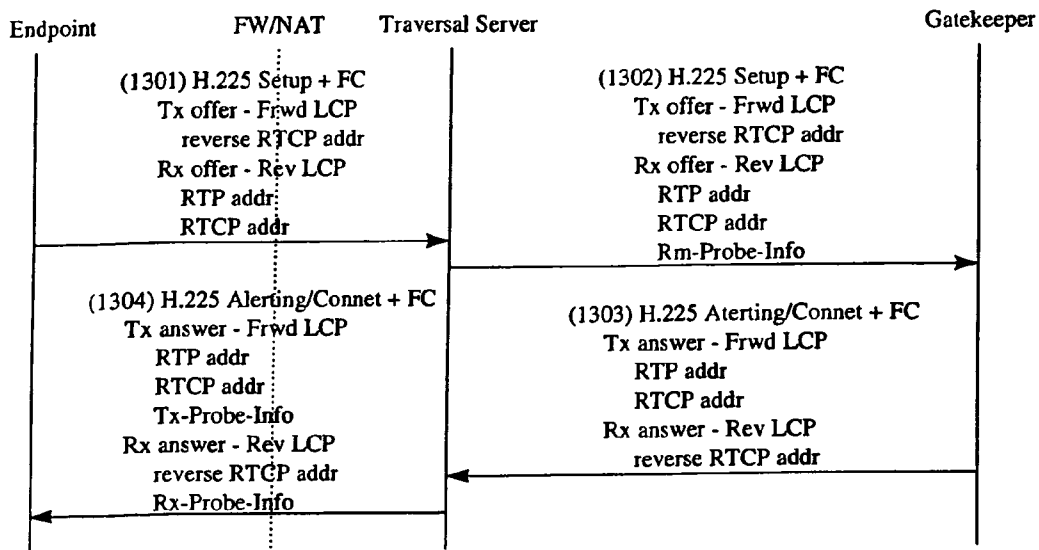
Endpoint FW/NAT Traversal Server Gatekeeper

(1301) H.225 Setup + FC
Tx offer - Frwd LCP
reverse RTCP addr
Rx offer - Rev LCP
RTP addr
RTCP addr

(1302) H.225 Setup + FC
Tx offer - Frwd LCP
reverse RTCP addr
Rx offer - Rev LCP
RTP addr
RTCP addr
Rm-Probe-Info

(1304) H.225 Alerting/Connet + FC
Tx answer - Frwd LCP
RTP addr
RTCP addr
Tx-Probe-Info
Rx answer - Rev LCP
reverse RTCP addr
Rx-Probe-Info

(1303) H.225 Aterting/Connet + FC
Tx answer - Frwd LCP
RTP addr
RTCP addr
Rx answer - Rev LCP
reverse RTCP addr